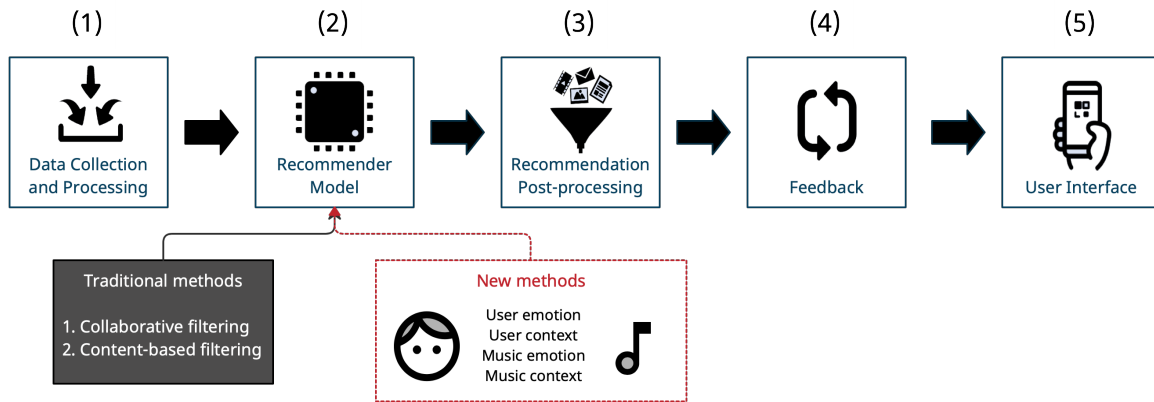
(1)

Data Collection and Processing

(2)

Recommender Model

(3)

Recommendation Post-processing

(4)

Feedback

(5)

User Interface

Traditional methods

1. Collaborative filtering
2. Content-based filtering

New methods

User emotion
User context
Music emotion
Music context